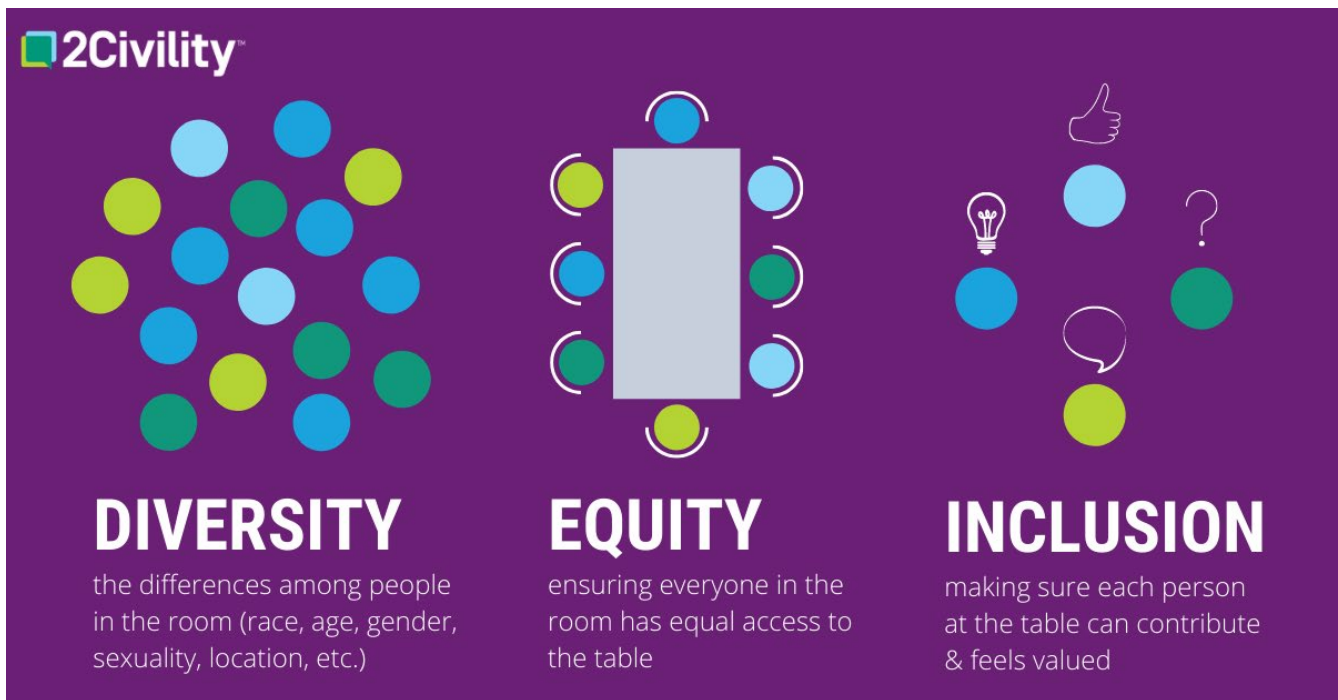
2Civility™

DIVERSITY

the differences among people in the room (race, age, gender, sexuality, location, etc.)

EQUITY

ensuring everyone in the room has equal access to the table

INCLUSION

making sure each person at the table can contribute & feels valued